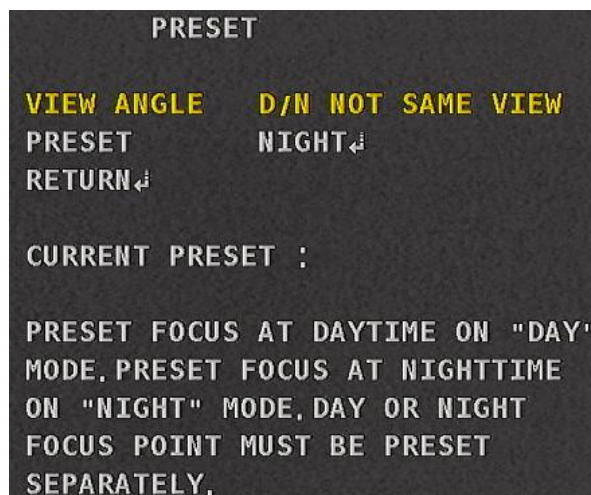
PRESET

VIEW ANGLE D/N NOT SAME VIEW
PRESET NIGHT↵
RETURN↵

CURRENT PRESET :

PRESET FOCUS AT DAYTIME ON "DAY" MODE. PRESET FOCUS AT NIGHTTIME ON "NIGHT" MODE. DAY OR NIGHT FOCUS POINT MUST BE PRESET SEPARATELY.